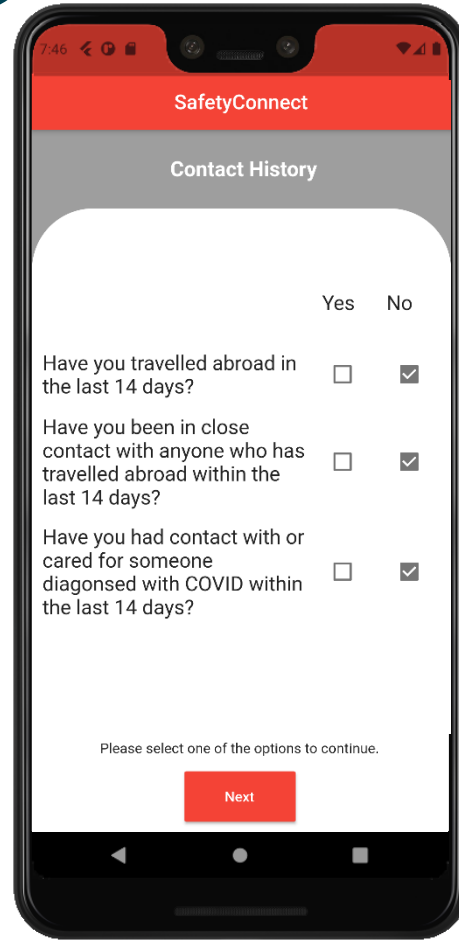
7:46

SafetyConnect

Contact History

| | Yes | No |
|---|---|---|
| Have you travelled abroad in the last 14 days? | ☐ | ☑ |
| Have you been in close contact with anyone who has travelled abroad within the last 14 days? | ☐ | ☑ |
| Have you had contact with or cared for someone diagonsed with COVID within the last 14 days? | ☐ | ☑ |

Please select one of the options to continue.

Next